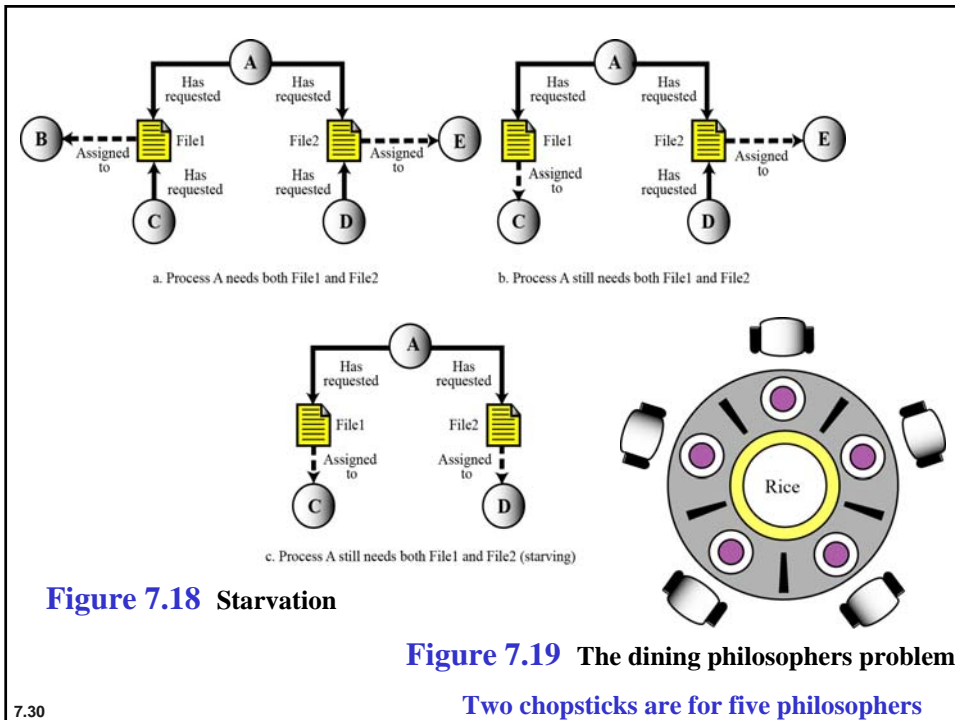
A

Has requested

Has requested

B

Assigned to

File1

File2

Assigned to

E

Has requested

Has requested

C

D

a. Process A needs both File1 and File2

A

Has requested

Has requested

File1

File2

Assigned to

E

Assigned to

Has requested

C

D

b. Process A still needs both File1 and File2

A

Has requested

Has requested

File1

File2

Assigned to

Assigned to

C

D

c. Process A still needs both File1 and File2 (starving)

Rice

Figure 7.18 Starvation

Figure 7.19 The dining philosophers problem

7.30

Two chopsticks are for five philosophers